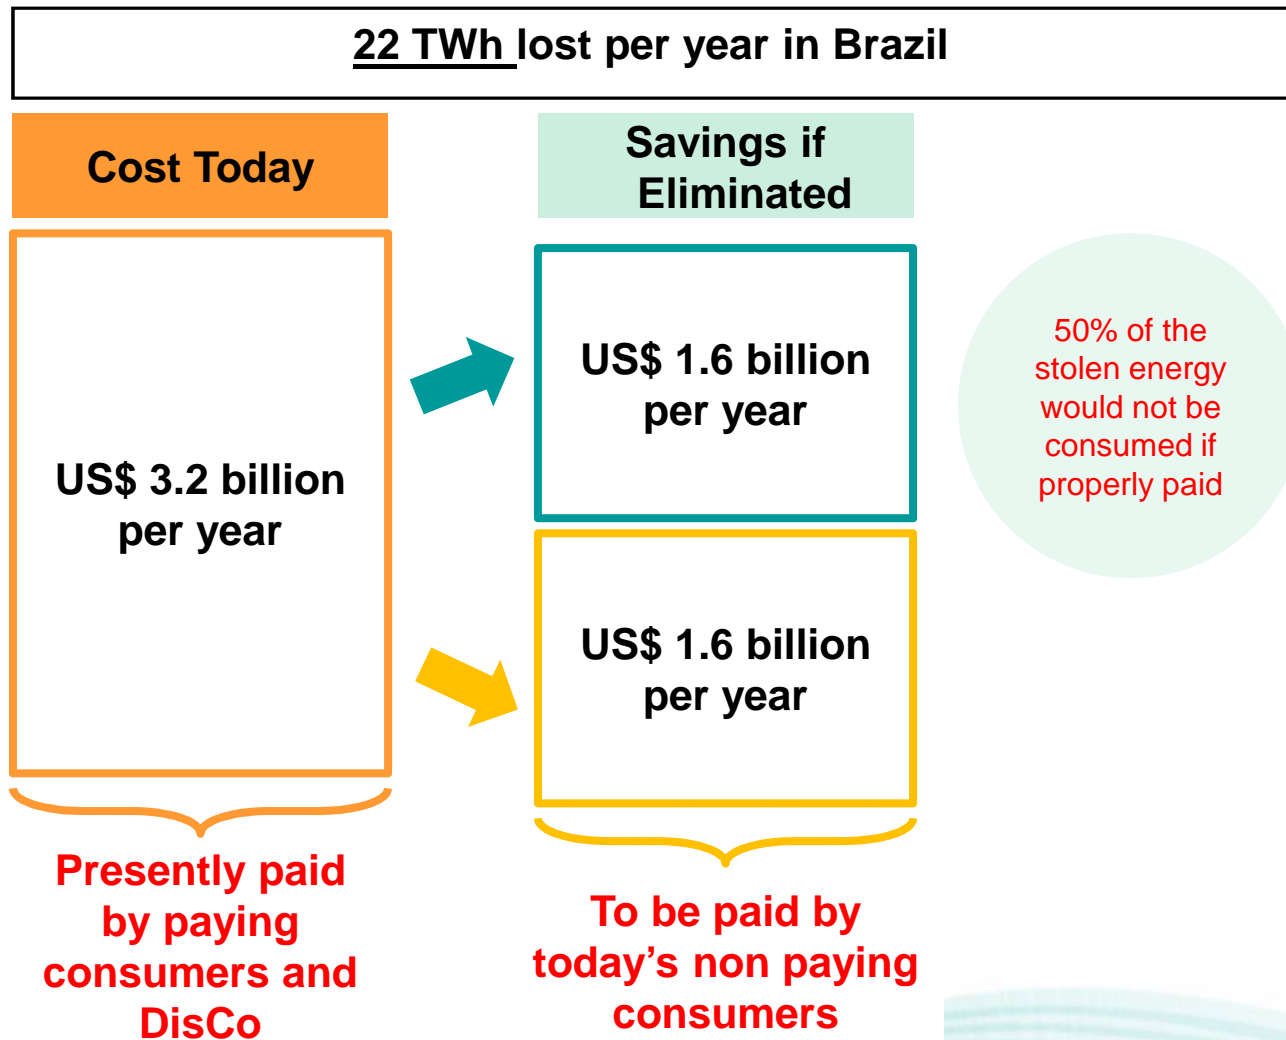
22 TWh lost per year in Brazil

Cost Today

Savings if Eliminated

US$ 3.2 billion per year

US$ 1.6 billion per year

50% of the stolen energy would not be consumed if properly paid

US$ 1.6 billion per year

Presently paid by paying consumers and DisCo

To be paid by today's non paying consumers